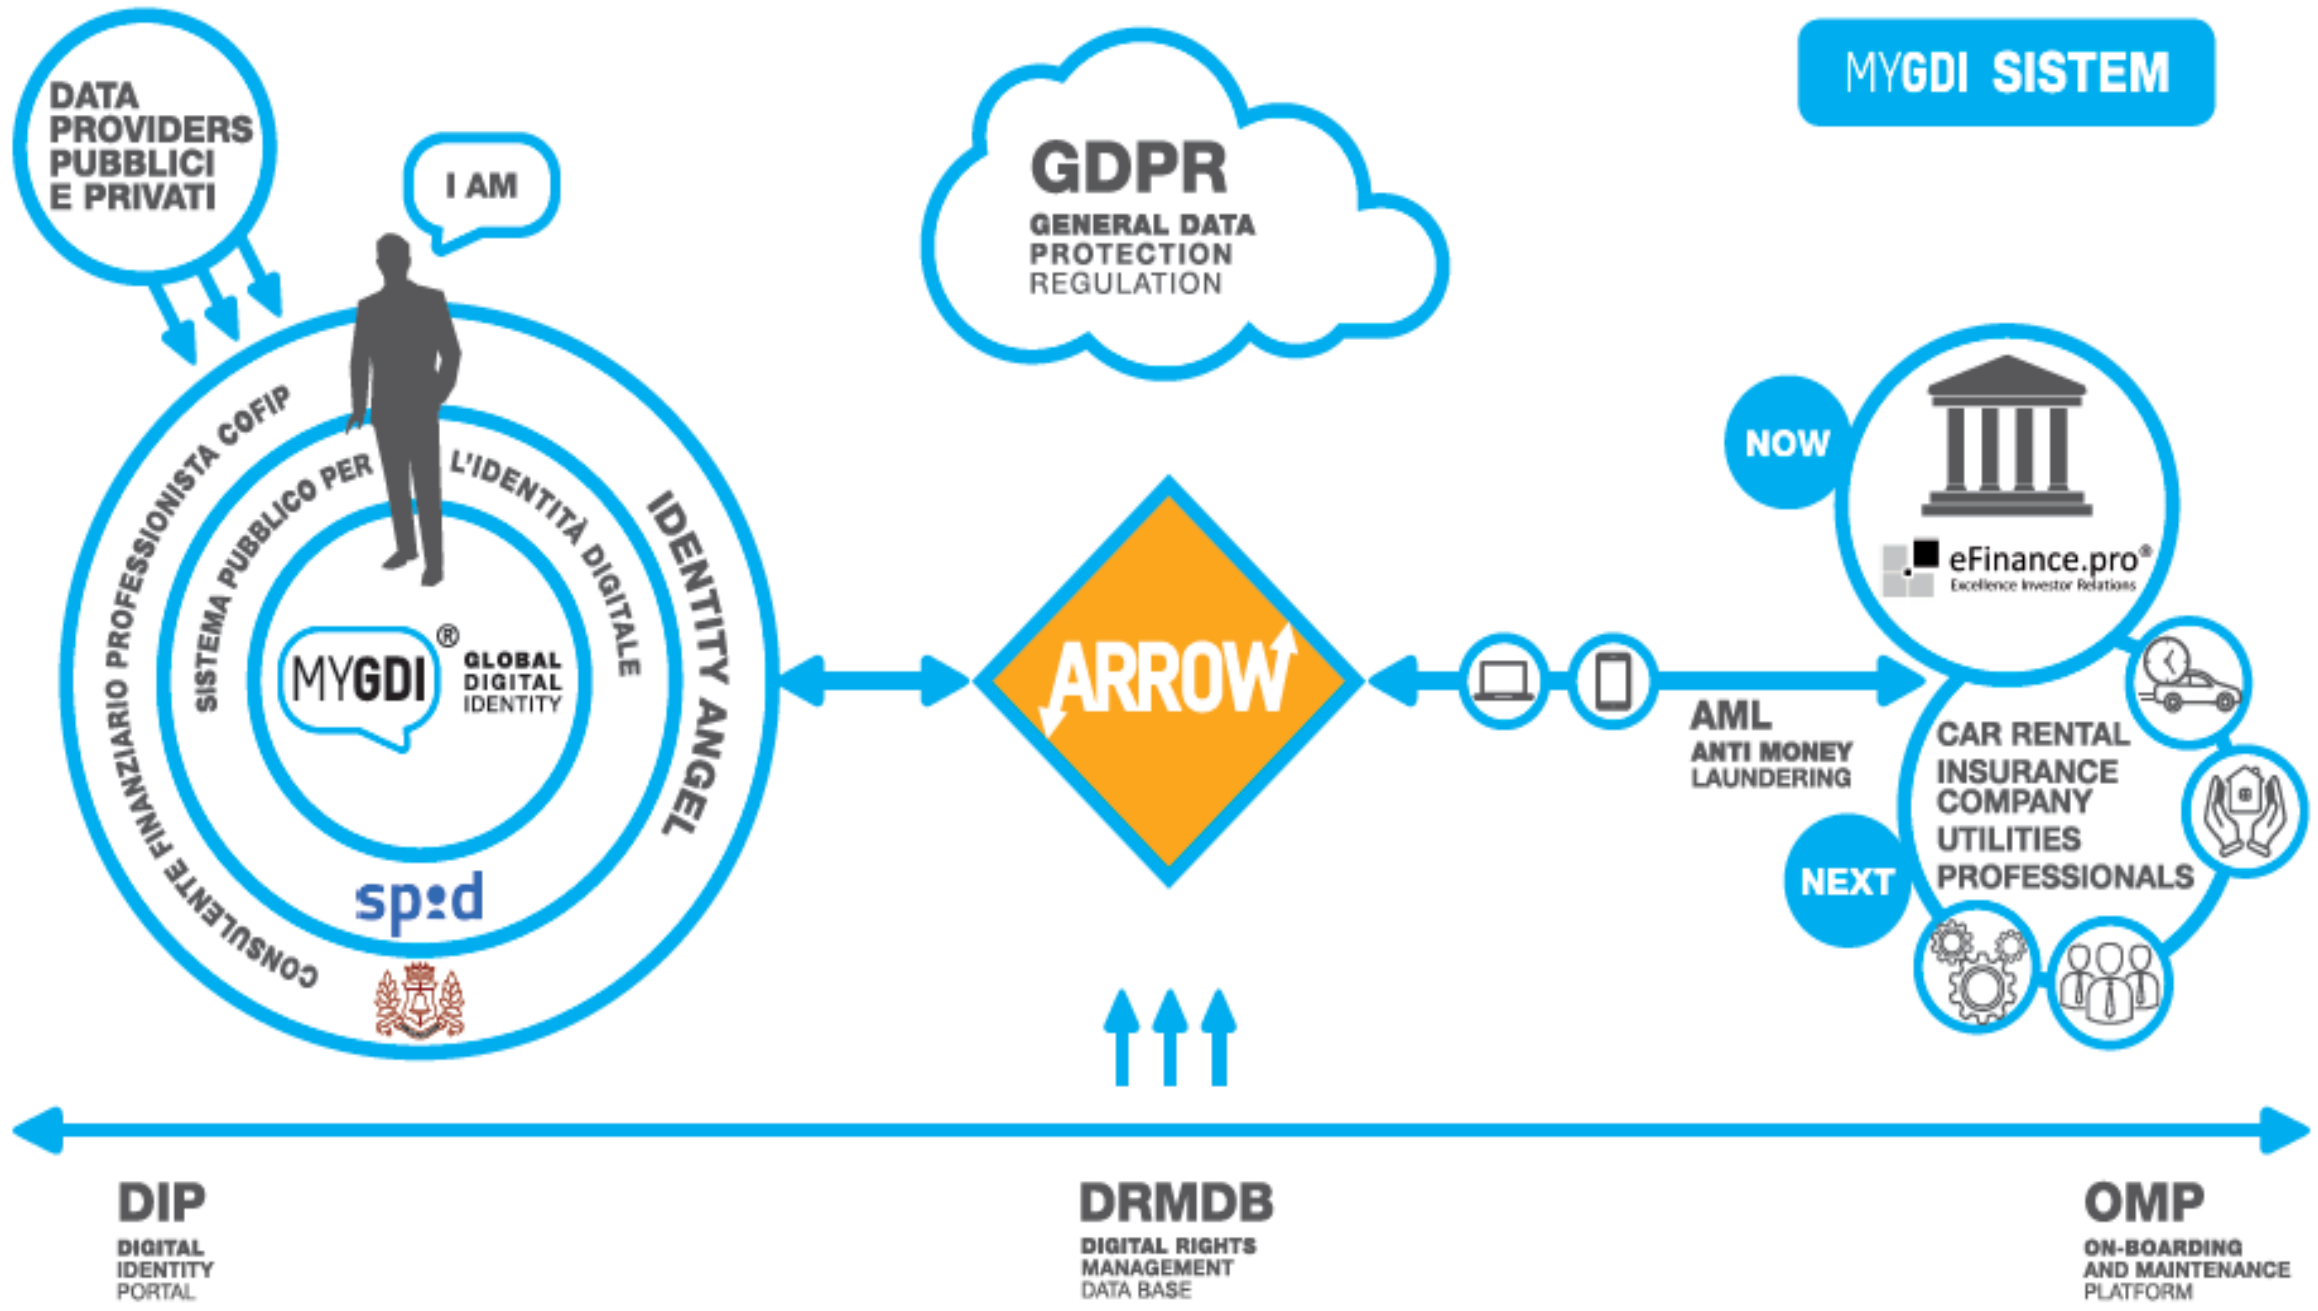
MYGDI SISTEM

DATA PROVIDERS PUBBLICI E PRIVATI

I AM

GDPR
GENERAL DATA PROTECTION REGULATION

CONSULENTE FINANZIARIO PROFESSIONISTA COFIP

SISTEMA PUBBLICO PER L'IDENTITÀ DIGITALE

IDENTITY ANGEL

MYGDI®
GLOBAL DIGITAL IDENTITY

spid

ARROW

NOW

eFinance.pro®
Excellence Investor Relations

AML
ANTI MONEY LAUNDERING

CAR RENTAL
INSURANCE COMPANY
UTILITIES
PROFESSIONALS

NEXT

DIP
DIGITAL IDENTITY PORTAL

DRMDB
DIGITAL RIGHTS MANAGEMENT DATA BASE

OMP
ON-BOARDING AND MAINTENANCE PLATFORM